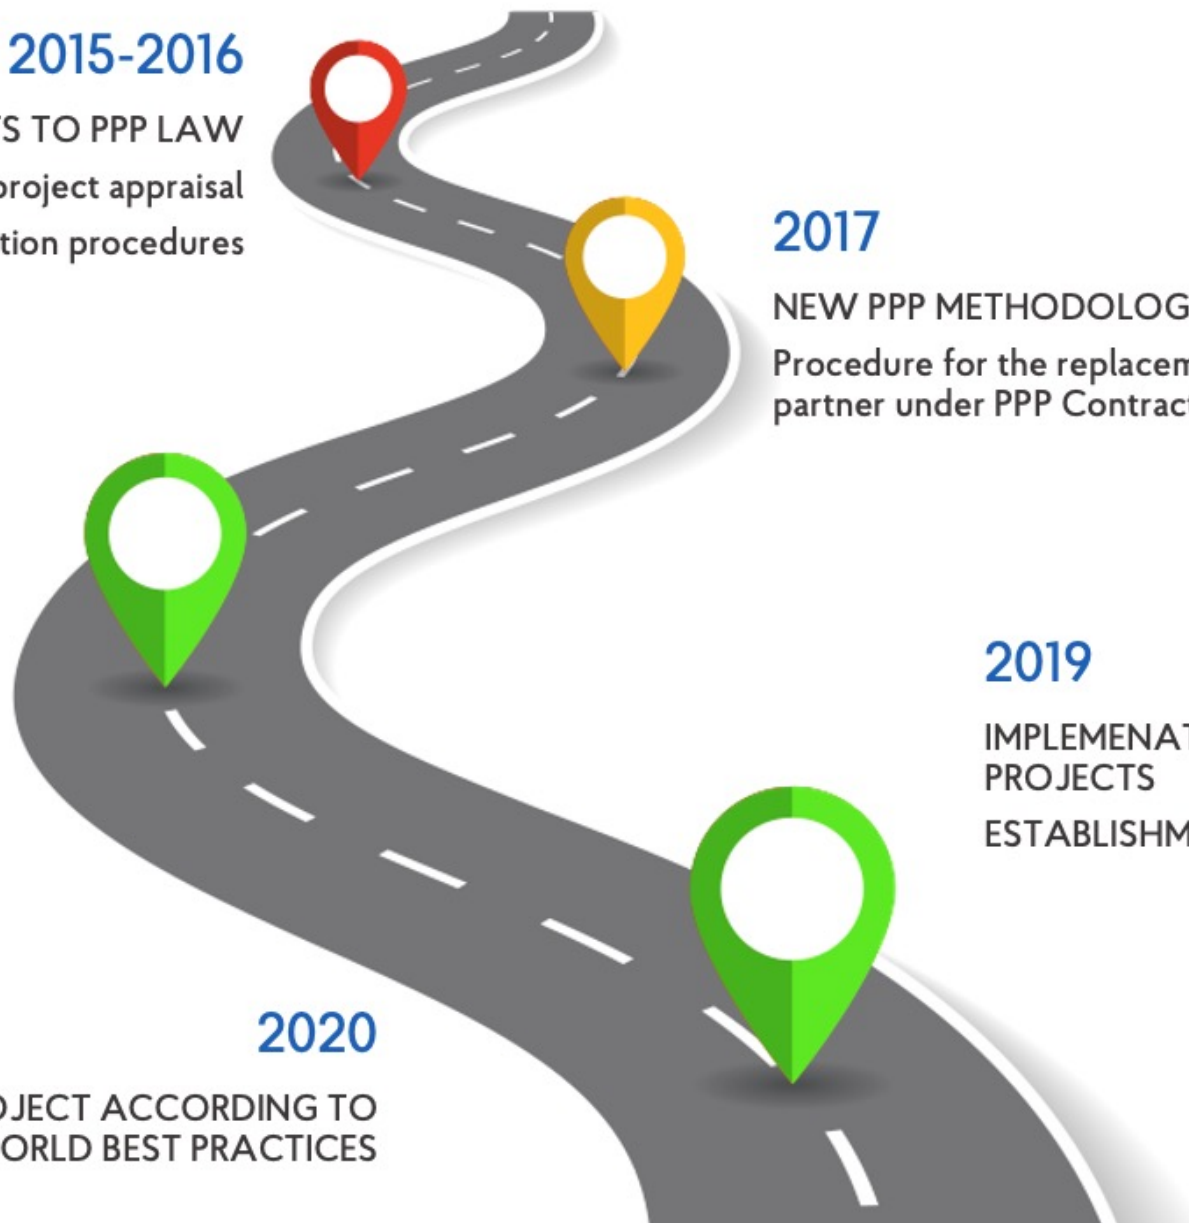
2015-2016

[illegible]S TO PPP LAW

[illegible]roject appraisal

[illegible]tion procedures

2017

NEW PPP METHODOLOG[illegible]

Procedure for the replacem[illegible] partner under PPP Contrac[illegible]

2019

IMPLEMENAT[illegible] PROJECTS

ESTABLISHM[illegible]

2020

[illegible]JECT ACCORDING TO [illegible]ORLD BEST PRACTICES